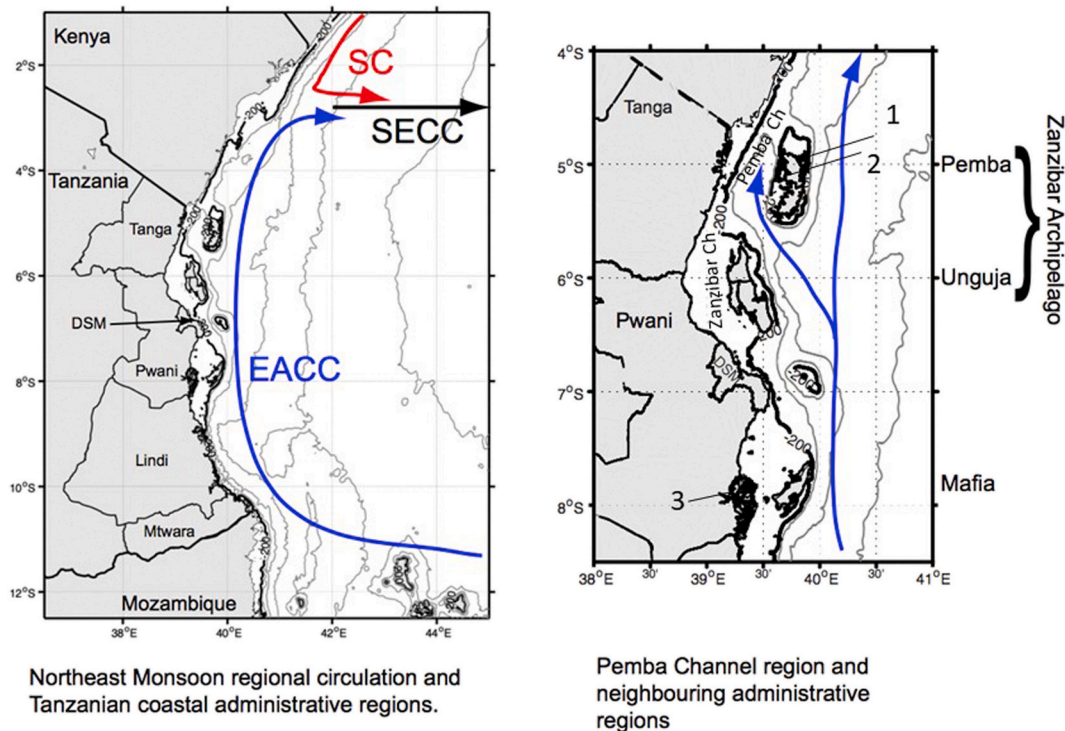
Kenya
SC
SECC
Tanzania
Tanga
DSM
Pwani
EACC
Lindi
Mtwara
Mozambique
2°S
4°S
6°S
8°S
10°S
12°S
38°E
40°E
42°E
44°E
200
200
200
200

Northeast Monsoon regional circulation and Tanzanian coastal administrative regions.

4°S
5°S
6°S
7°S
8°S
38°E
30'
39°E
30'
40°E
30'
41°E
Tanga
Pemba Ch
Zanzibar Ch
Pwani
DSM
1
2
3
200
200
200
200
Pemba
Unguja
Mafia
Zanzibar Archipelago

Pemba Channel region and neighbouring administrative regions